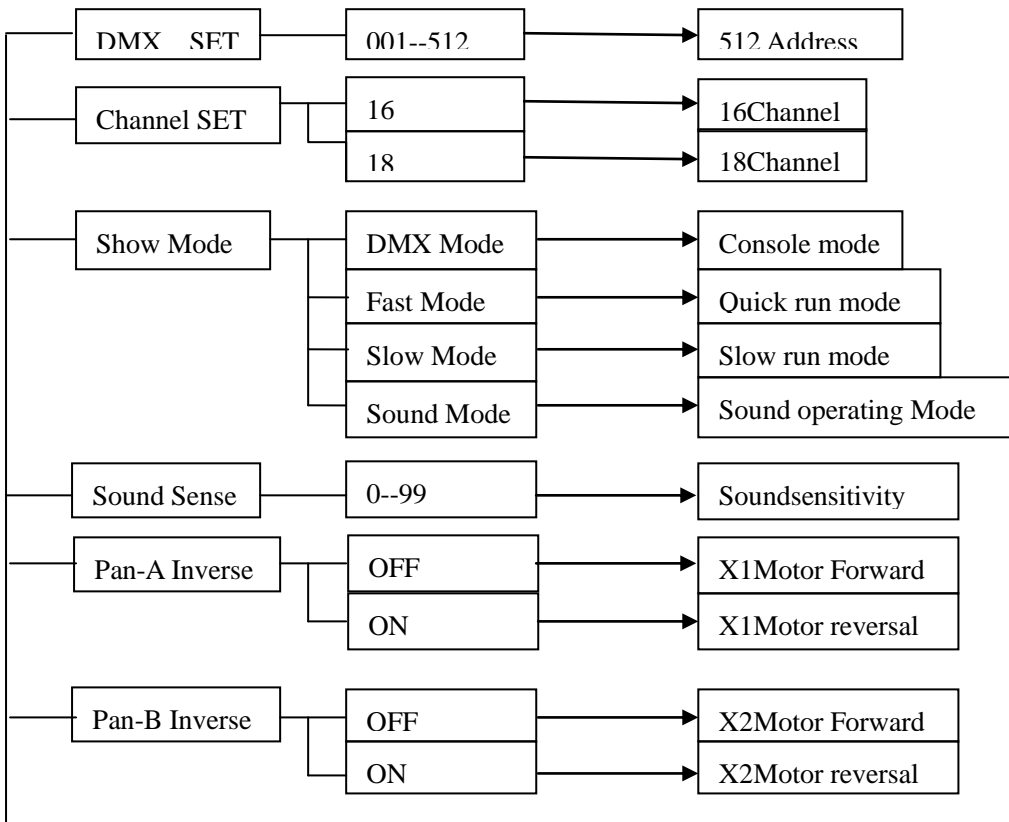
DMX SET
001--512
512 Address
Channel SET
16
16Channel
18
18Channel
Show Mode
DMX Mode
Console mode
Fast Mode
Quick run mode
Slow Mode
Slow run mode
Sound Mode
Sound operating Mode
Sound Sense
0--99
Soundsensitivity
Pan-A Inverse
OFF
X1Motor Forward
ON
X1Motor reversal
Pan-B Inverse
OFF
X2Motor Forward
ON
X2Motor reversal